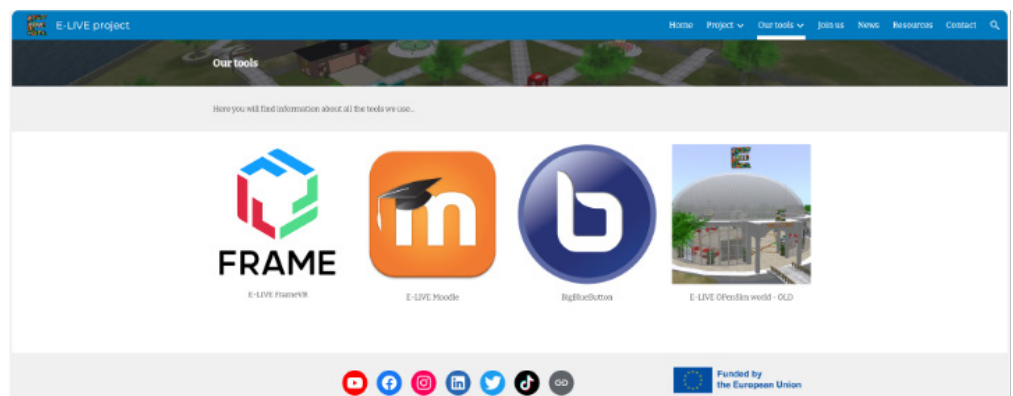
E-LIVE project

Home Project Our tools Join us News Resources Contact

Our tools

Here you will find information about all the tools we use...

FRAME

E-LIVE FrameVR

E-LIVE Moodle

BigBlueButton

E-LIVE OPenSim world - OLD

Funded by the European Union